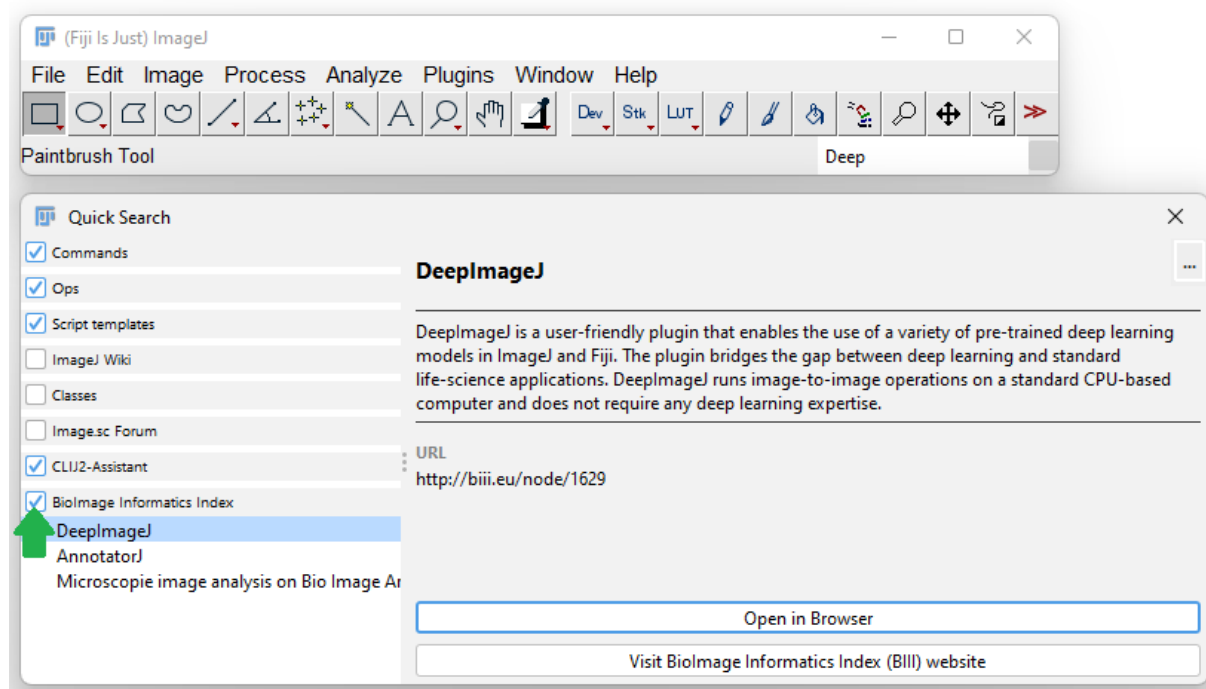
(Fiji Is Just) ImageJ

File Edit Image Process Analyze Plugins Window Help

Dev Stk LUT

Paintbrush Tool

Deep

Quick Search

Commands

Ops

Script templates

ImageJ Wiki

Classes

Image.sc Forum

CLIJ2-Assistant

BioImage Informatics Index

DeepImageJ

AnnotatorJ

Microscopie image analysis on Bio Image Ar

DeepImageJ

...

DeepImageJ is a user-friendly plugin that enables the use of a variety of pre-trained deep learning models in ImageJ and Fiji. The plugin bridges the gap between deep learning and standard life-science applications. DeepImageJ runs image-to-image operations on a standard CPU-based computer and does not require any deep learning expertise.

URL

http://biii.eu/node/1629

Open in Browser

Visit BioImage Informatics Index (BIII) website